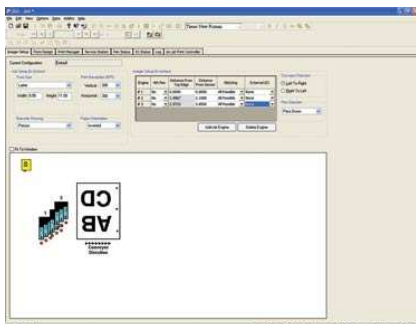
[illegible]

Image Setup

Current Configuration: Default

Letter

Width: 8.50 Height: 11.00

Vertical: 300

Horizontal: 300

Portrait

Inverted

| Engine | Wtr Res | Distance From Top Edge | Distance From Source | Stitching | Enhanced |
|---|---|---|---|---|---|
| # 1 | No | 0.0000 | 0.0000 | All Parallel | None |
| # 2 | No | 1.0667 | 1.2000 | All Parallel | None |
| # 3 | No | 2.1333 | 2.4000 | All Parallel | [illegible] |

Add Engine

Delete Engine

Left To Right

Right To Left

Fit To Window

CD

AB

Conveyor Direction